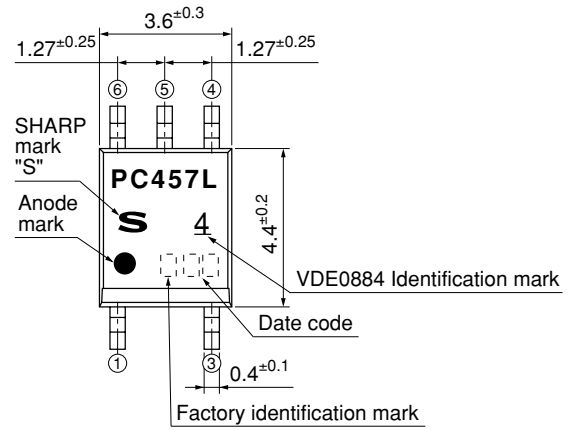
$3.6^{\pm0.3}$

$1.27^{\pm0.25}$ $1.27^{\pm0.25}$

⑥ ⑤ ④

SHARP mark "S"

PC457L

Anode mark

S 4

$4.4^{\pm0.2}$

VDE0884 Identification mark

Date code

① ③ $0.4^{\pm0.1}$

Factory identification mark